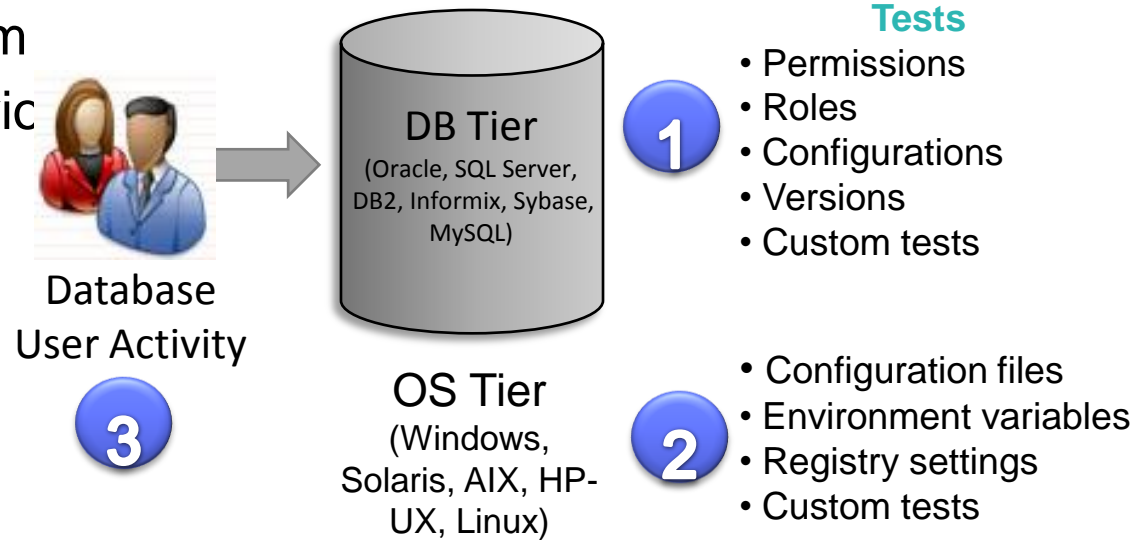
m
ic

Database User Activity

3

DB Tier
(Oracle, SQL Server, DB2, Informix, Sybase, MySQL)

OS Tier
(Windows, Solaris, AIX, HP-UX, Linux)

Tests
• Permissions
• Roles
• Configurations
• Versions
• Custom tests

1

• Configuration files
• Environment variables
• Registry settings
• Custom tests

2